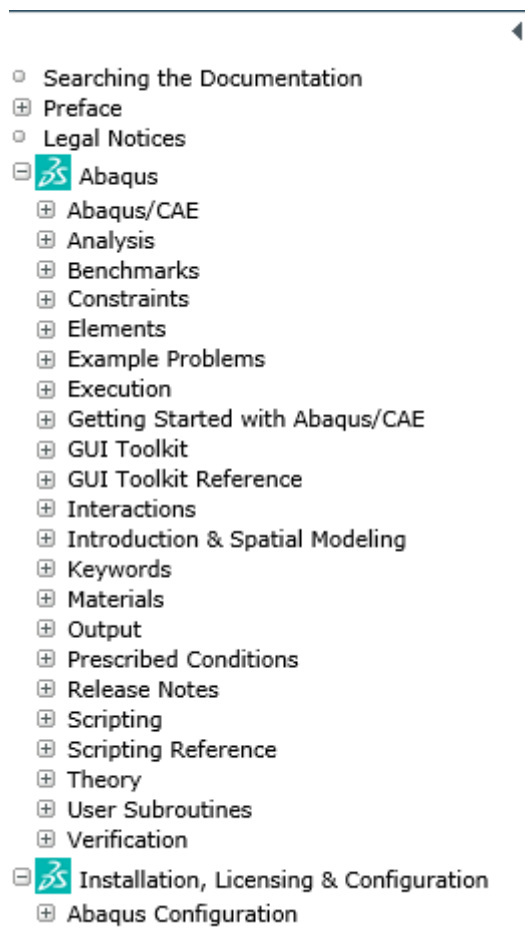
Searching the Documentation
Preface
Legal Notices
Abaqus
Abaqus/CAE
Analysis
Benchmarks
Constraints
Elements
Example Problems
Execution
Getting Started with Abaqus/CAE
GUI Toolkit
GUI Toolkit Reference
Interactions
Introduction & Spatial Modeling
Keywords
Materials
Output
Prescribed Conditions
Release Notes
Scripting
Scripting Reference
Theory
User Subroutines
Verification
Installation, Licensing & Configuration
Abaqus Configuration